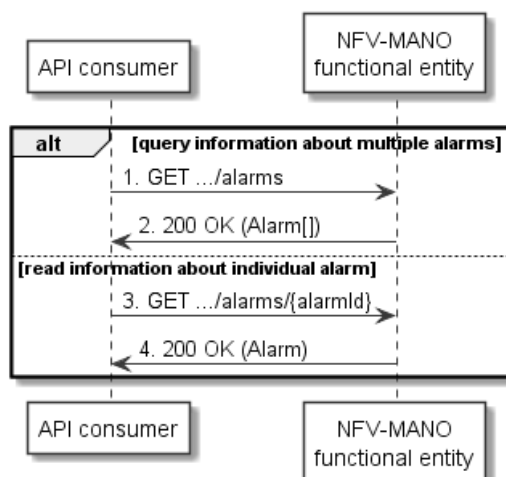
API consumer

NFV-MANO functional entity

alt

[query information about multiple alarms]

1. GET .../alarms

2. 200 OK (Alarm[])

[read information about individual alarm]

3. GET .../alarms/{alarmId}

4. 200 OK (Alarm)

API consumer

NFV-MANO functional entity